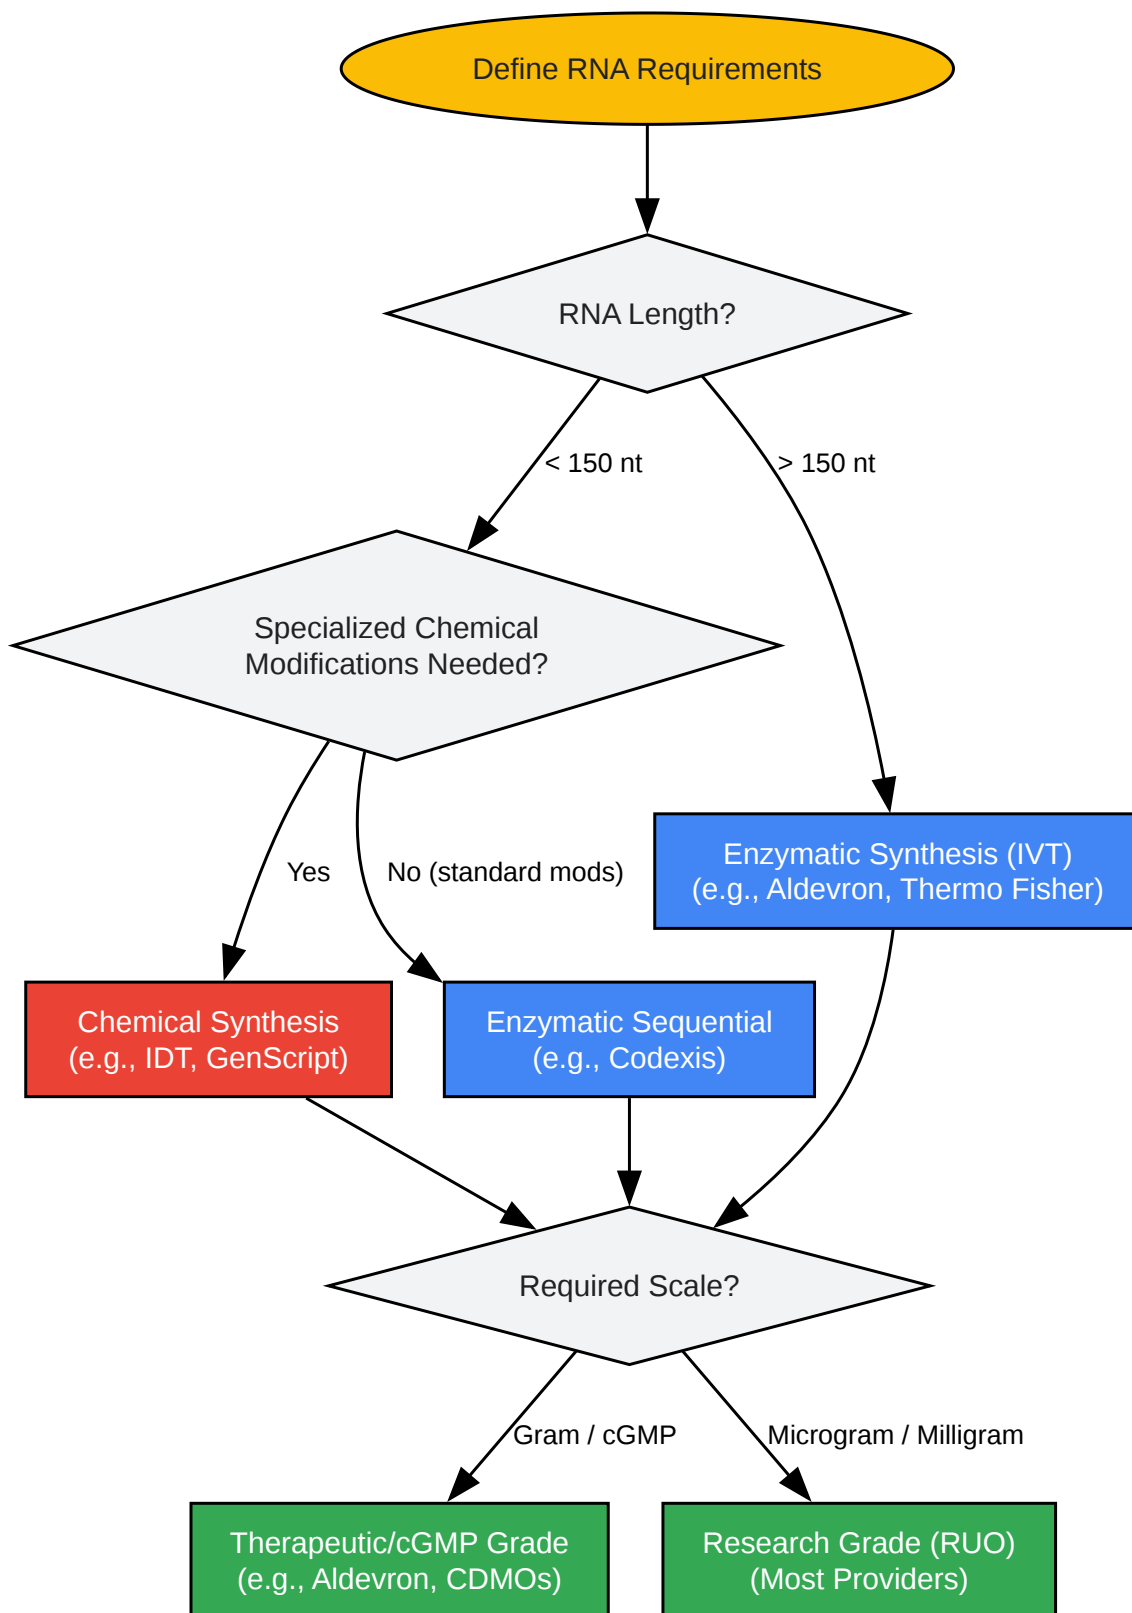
Define RNA Requirements

RNA Length?

< 150 nt

> 150 nt

Specialized Chemical Modifications Needed?

Enzymatic Synthesis (IVT)
(e.g., Aldevron, Thermo Fisher)

Yes

No (standard mods)

Chemical Synthesis
(e.g., IDT, GenScript)

Enzymatic Sequential
(e.g., Codexis)

Required Scale?

Gram / cGMP

Microgram / Milligram

Therapeutic/cGMP Grade
(e.g., Aldevron, CDMOs)

Research Grade (RUO)
(Most Providers)